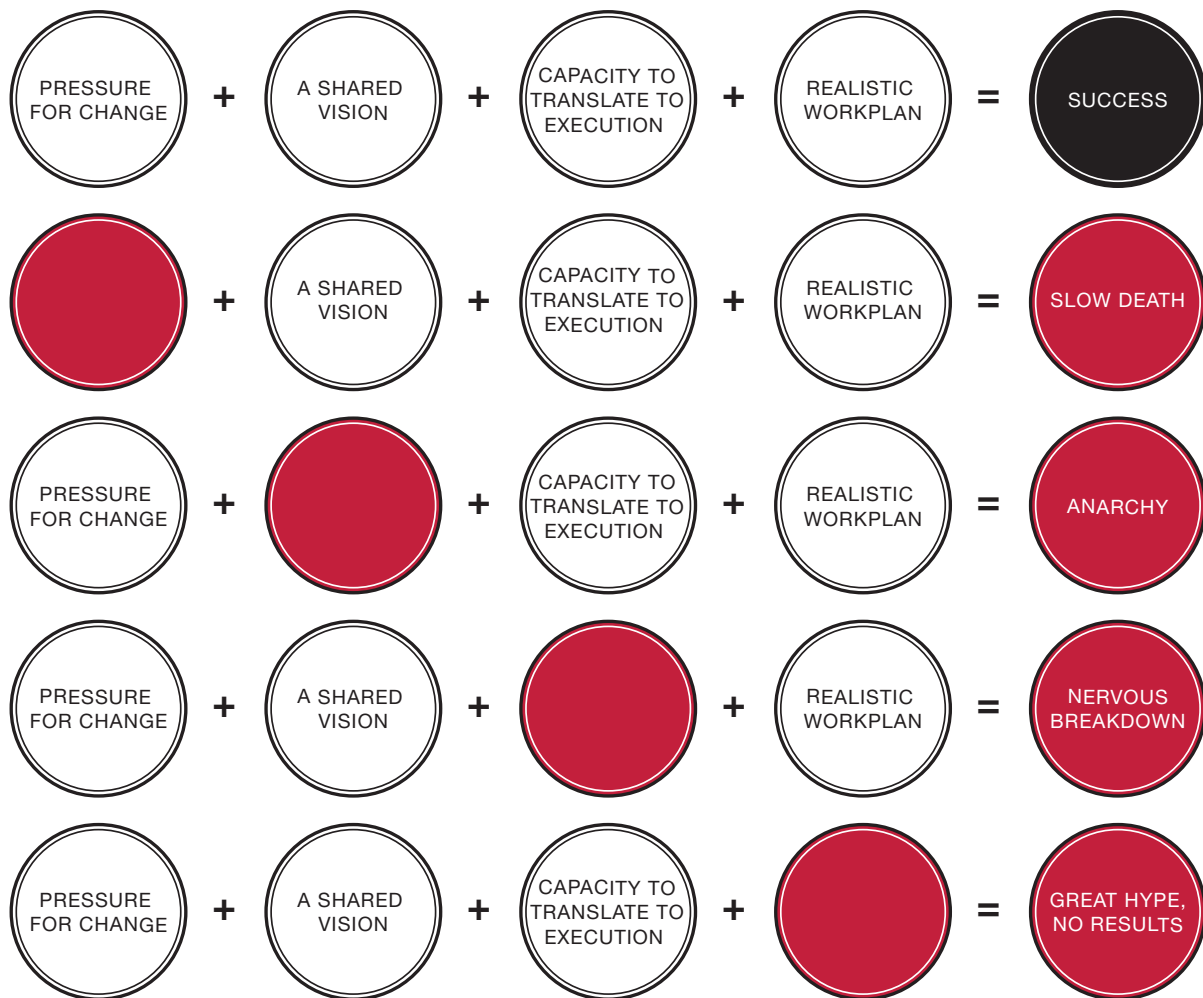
PRESSURE FOR CHANGE + A SHARED VISION + CAPACITY TO TRANSLATE TO EXECUTION + REALISTIC WORKPLAN = SUCCESS

+ A SHARED VISION + CAPACITY TO TRANSLATE TO EXECUTION + REALISTIC WORKPLAN = SLOW DEATH

PRESSURE FOR CHANGE + + CAPACITY TO TRANSLATE TO EXECUTION + REALISTIC WORKPLAN = ANARCHY

PRESSURE FOR CHANGE + A SHARED VISION + + REALISTIC WORKPLAN = NERVOUS BREAKDOWN

PRESSURE FOR CHANGE + A SHARED VISION + CAPACITY TO TRANSLATE TO EXECUTION + = GREAT HYPE, NO RESULTS